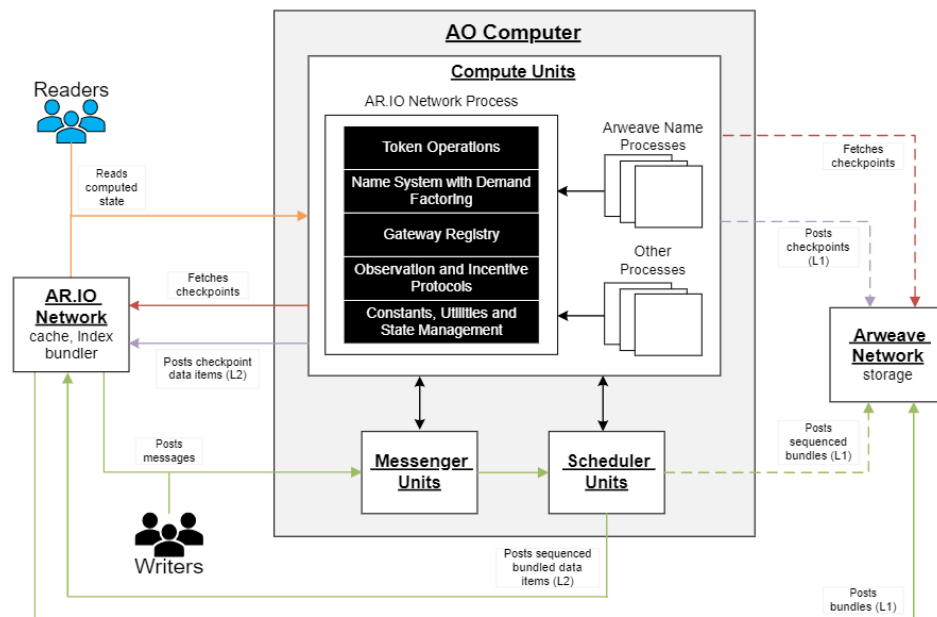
AO Computer

Compute Units

AR.IO Network Process

Token Operations

Name System with Demand Factoring

Gateway Registry

Observation and Incentive Protocols

Constants, Utilities and State Management

Arweave Name Processes

Other Processes

Readers

Reads computed state

Fetches checkpoints

AR.IO Network
cache, Index bundler

Posts checkpoint data items (L2)

Posts messages

Writers

Messenger Units

Scheduler Units

Posts sequenced bundled data items (L2)

Fetches checkpoints

Posts checkpoints (L1)

Arweave Network
storage

Posts sequenced bundles (L1)

Posts bundles (L1)